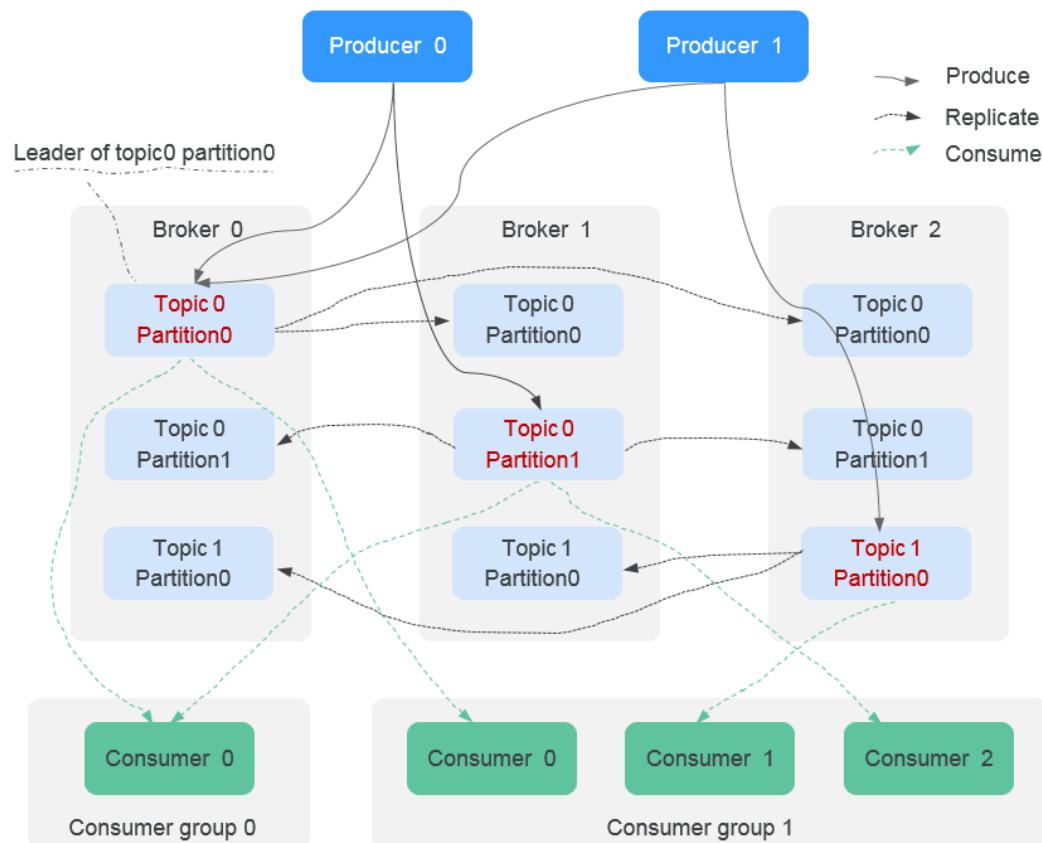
Producer 0

Producer 1

Produce

Replicate

Consume

Leader of topic0 partition0

Broker 0

Broker 1

Broker 2

Topic 0
Partition0

Topic 0
Partition0

Topic 0
Partition0

Topic 0
Partition1

Topic 0
Partition1

Topic 0
Partition1

Topic 1
Partition0

Topic 1
Partition0

Topic 1
Partition0

Consumer 0

Consumer group 0

Consumer 0

Consumer 1

Consumer 2

Consumer group 1